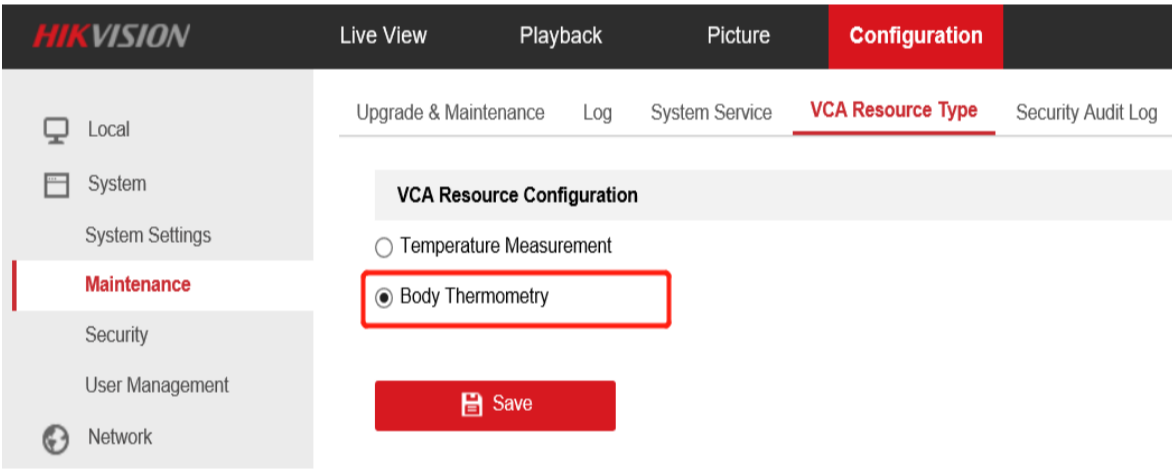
HIKVISION

Live View

Playback

Picture

Configuration

Local

System

System Settings

Maintenance

Security

User Management

Network

Upgrade & Maintenance

Log

System Service

VCA Resource Type

Security Audit Log

VCA Resource Configuration

Temperature Measurement

Body Thermometry

Save